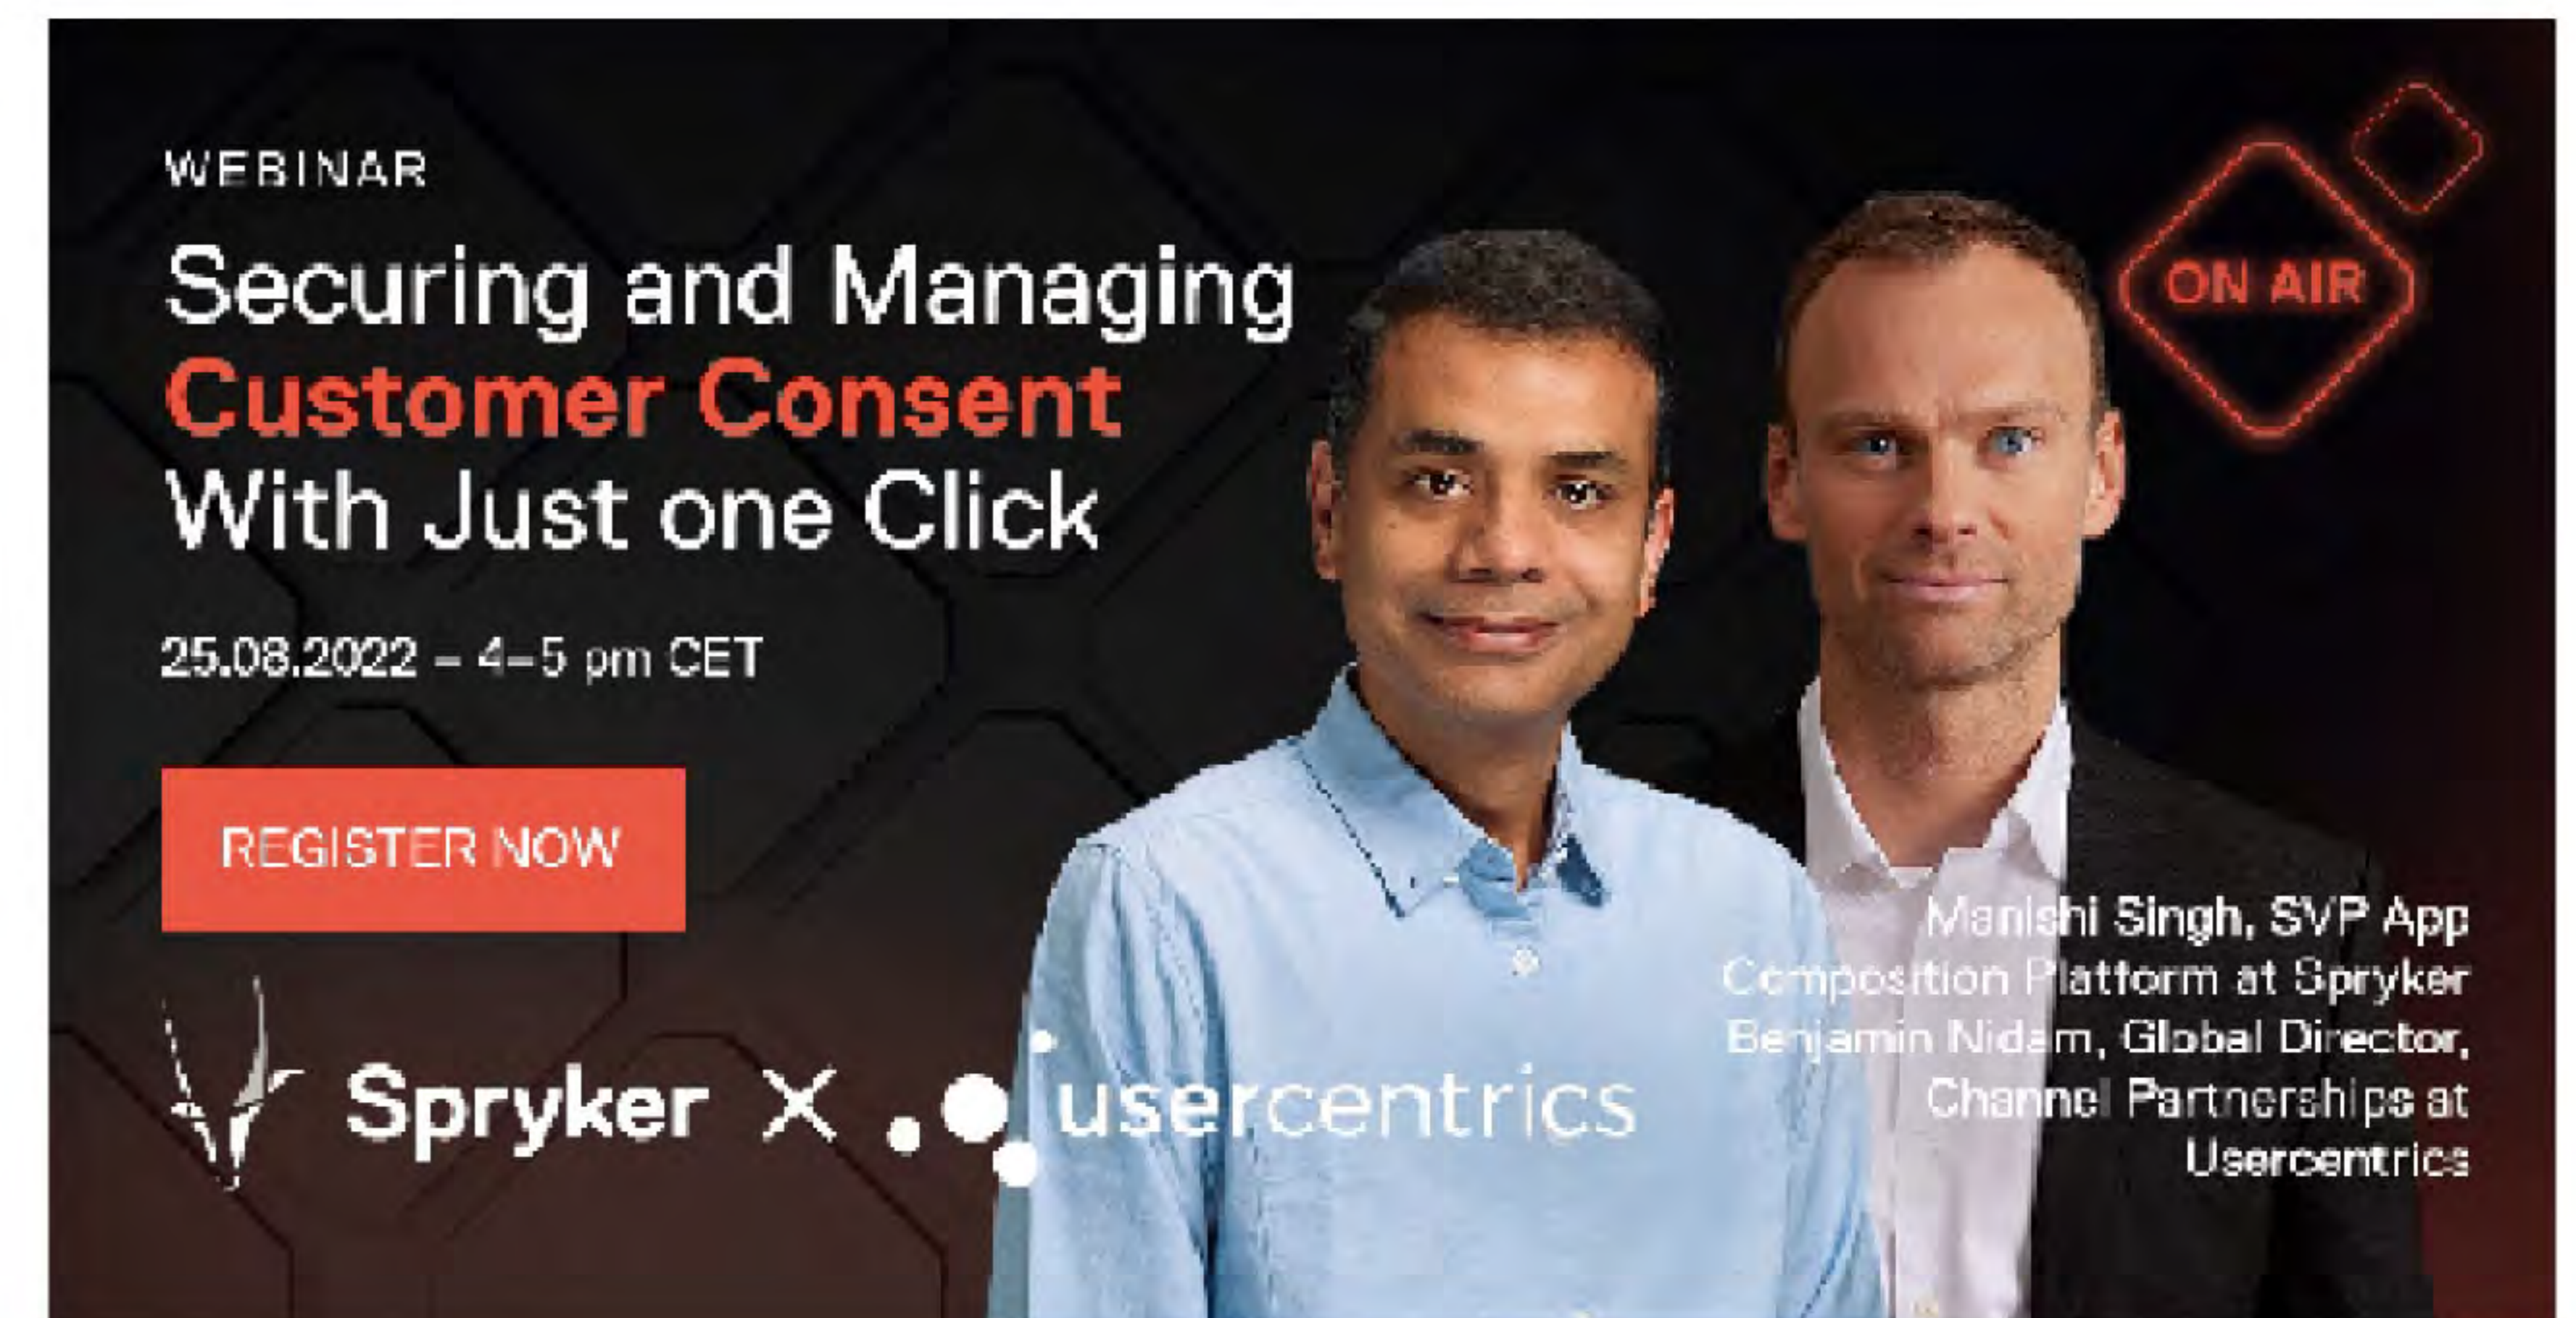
WEBINAR

Securing and Managing Customer Consent With Just one Click

25.08.2022 – 4–5 pm CET

REGISTER NOW

ON AIR

Manishi Singh, SVP App Composition Platform at Spryker
Benjamin Nidam, Global Director, Channel Partnerships at Usercentrics

Spryker X usercentrics